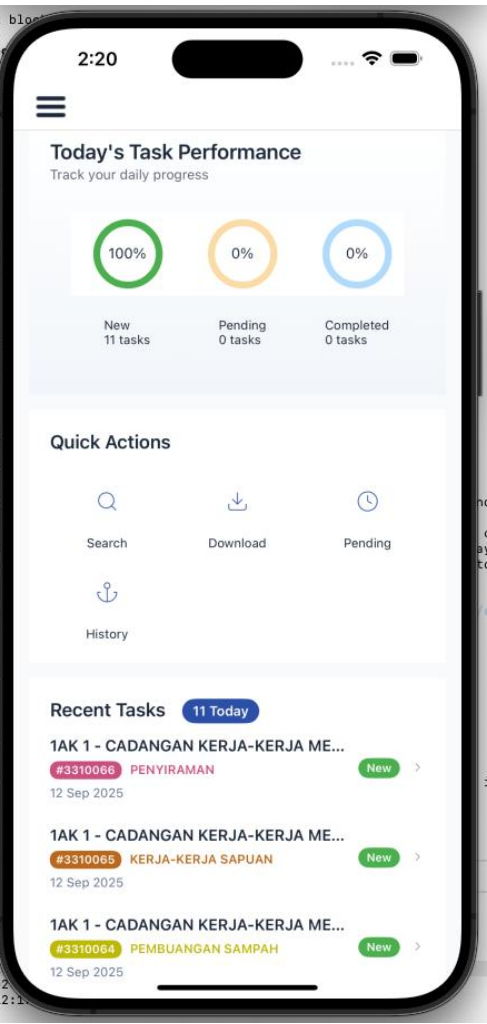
2:20

Today's Task Performance
Track your daily progress

100%
0%
0%

New
11 tasks

Pending
0 tasks

Completed
0 tasks

Quick Actions

Search
Download
Pending
History

Recent Tasks 11 Today

1AK 1 - CADANGAN KERJA-KERJA ME...
#3310066 PENYIRAMAN
New
12 Sep 2025

1AK 1 - CADANGAN KERJA-KERJA ME...
#3310065 KERJA-KERJA SAPUAN
New
12 Sep 2025

1AK 1 - CADANGAN KERJA-KERJA ME...
#3310064 PEMBUANGAN SAMPAH
New
12 Sep 2025